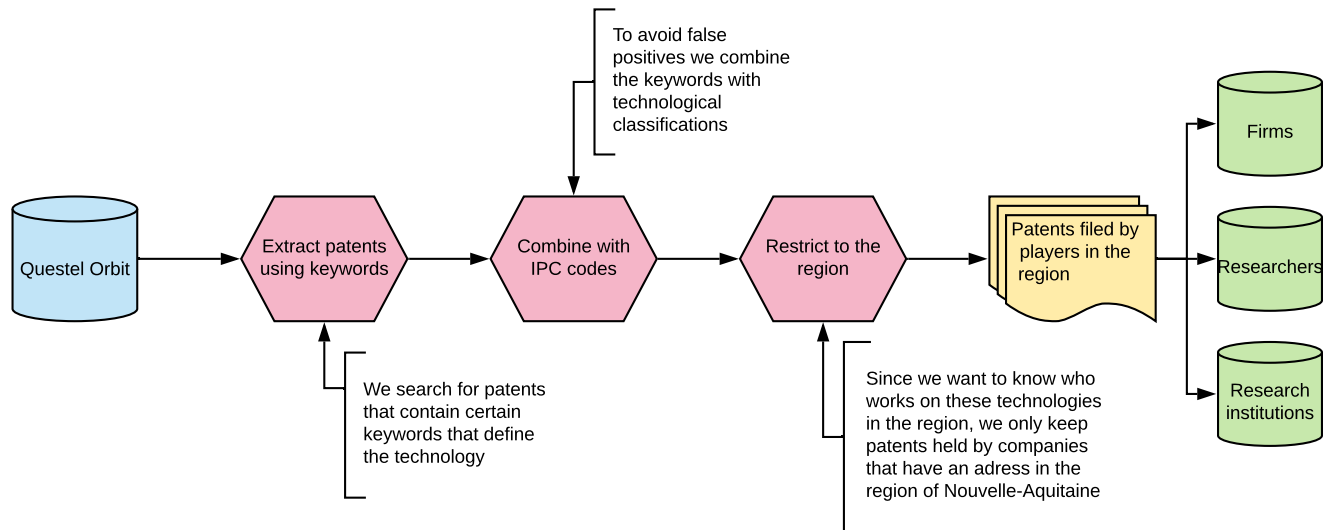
To avoid false positives we combine the keywords with technological classifications

Questel Orbit

Extract patents using keywords

Combine with IPC codes

Restrict to the region

Patents filed by players in the region

Firms

Researchers

Research institutions

We search for patents that contain certain keywords that define the technology

Since we want to know who works on these technologies in the region, we only keep patents held by companies that have an adress in the region of Nouvelle-Aquitaine